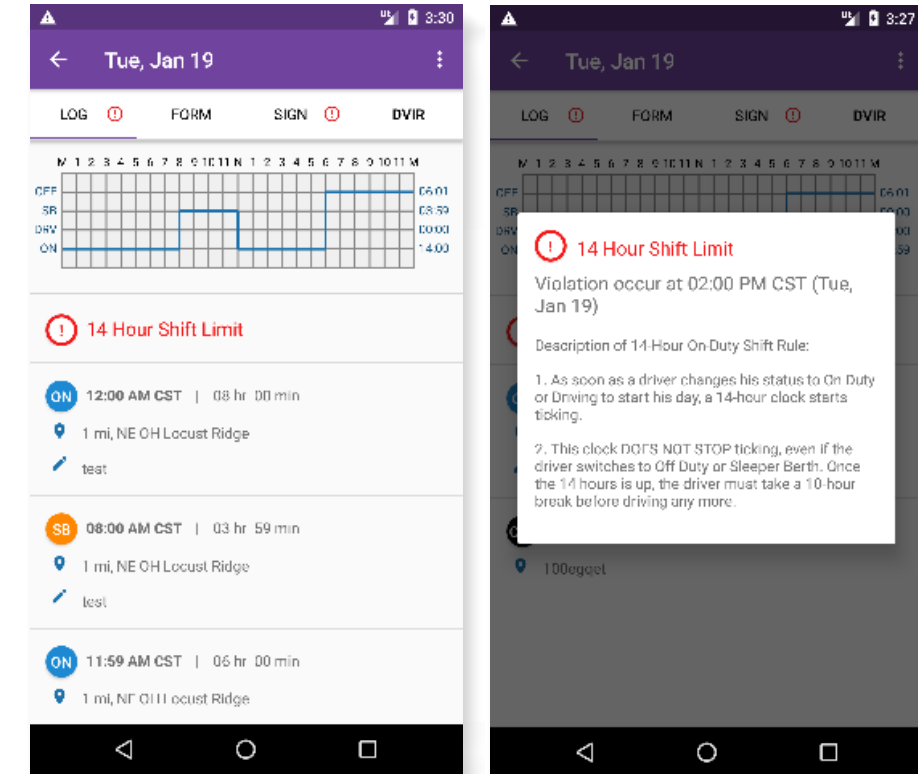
3:30

Tue, Jan 19

LOG ! FORM SIGN ! DVIR

M 1 2 3 4 5 6 7 8 9 10 11 N 1 2 3 4 5 6 7 8 9 10 11 M

OFF
SB
DRV
ON

05:01
03:59
00:00
14:00

! 14 Hour Shift Limit

ON 12:00 AM CST | 08 hr 00 min

1 mi, NE OH Locust Ridge

test

SB 08:00 AM CST | 03 hr 59 min

1 mi, NE OH Locust Ridge

test

ON 11:59 AM CST | 06 hr 00 min

1 mi, NE OH Locust Ridge

3:27

Tue, Jan 19

LOG ! FORM SIGN ! DVIR

M 1 2 3 4 5 6 7 8 9 10 11 N 1 2 3 4 5 6 7 8 9 10 11 M

OFF
SB
DRV

05:01

! 14 Hour Shift Limit

Violation occur at 02:00 PM CST (Tue, Jan 19)

Description of 14-Hour On-Duty Shift Rule:

1. As soon as a driver changes his status to On Duty or Driving to start his day, a 14-hour clock starts ticking.

2. This clock DOES NOT STOP ticking, even if the driver switches to Off Duty or Sleeper Berth. Once the 14 hours is up, the driver must take a 10-hour break before driving any more.

100egeet